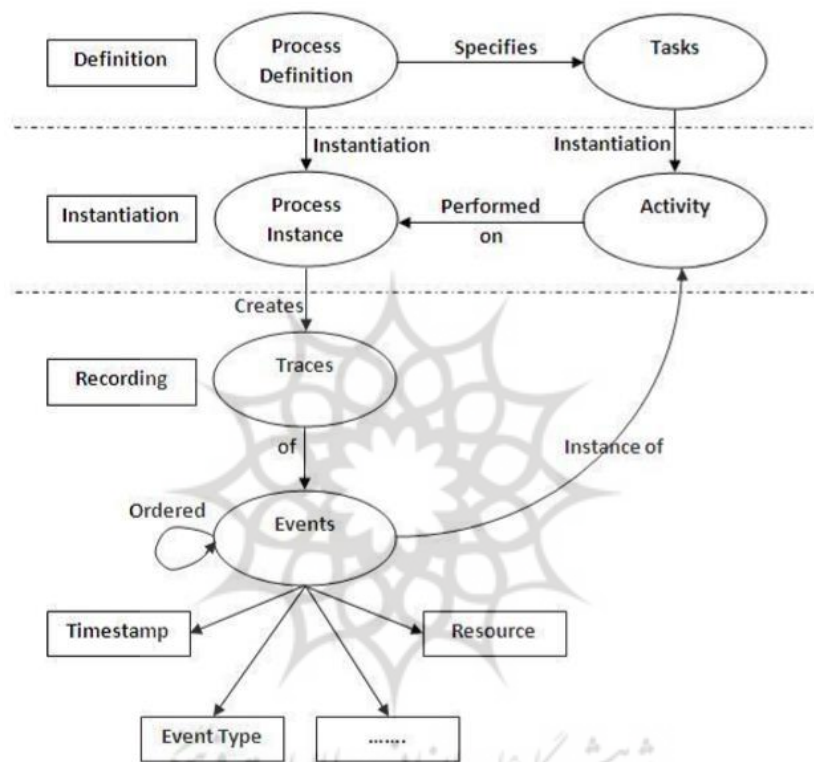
Definition

Process Definition

Specifies

Tasks

Instantiation

Instantiation

Instantiation

Process Instance

Performed on

Activity

Creates

Recording

Traces

of

Instance of

Ordered

Events

Timestamp

Resource

Event Type

.......